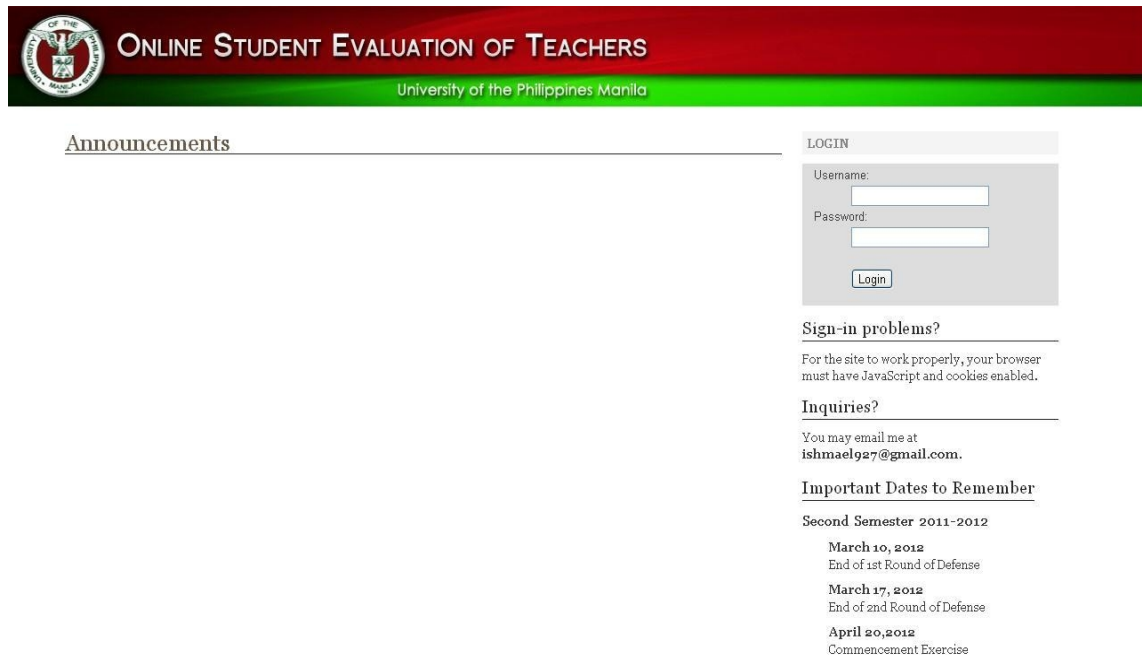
OF THE UNIVERSITY PHILIPPINES MANILA

ONLINE STUDENT EVALUATION OF TEACHERS

University of the Philippines Manila

Announcements

LOGIN

Username:

Password:

Login

Sign-in problems?

For the site to work properly, your browser must have JavaScript and cookies enabled.

Inquiries?

You may email me at **ishmael927@gmail.com**.

Important Dates to Remember

Second Semester 2011-2012

March 10, 2012
End of 1st Round of Defense

March 17, 2012
End of 2nd Round of Defense

April 20,2012
Commencement Exercise